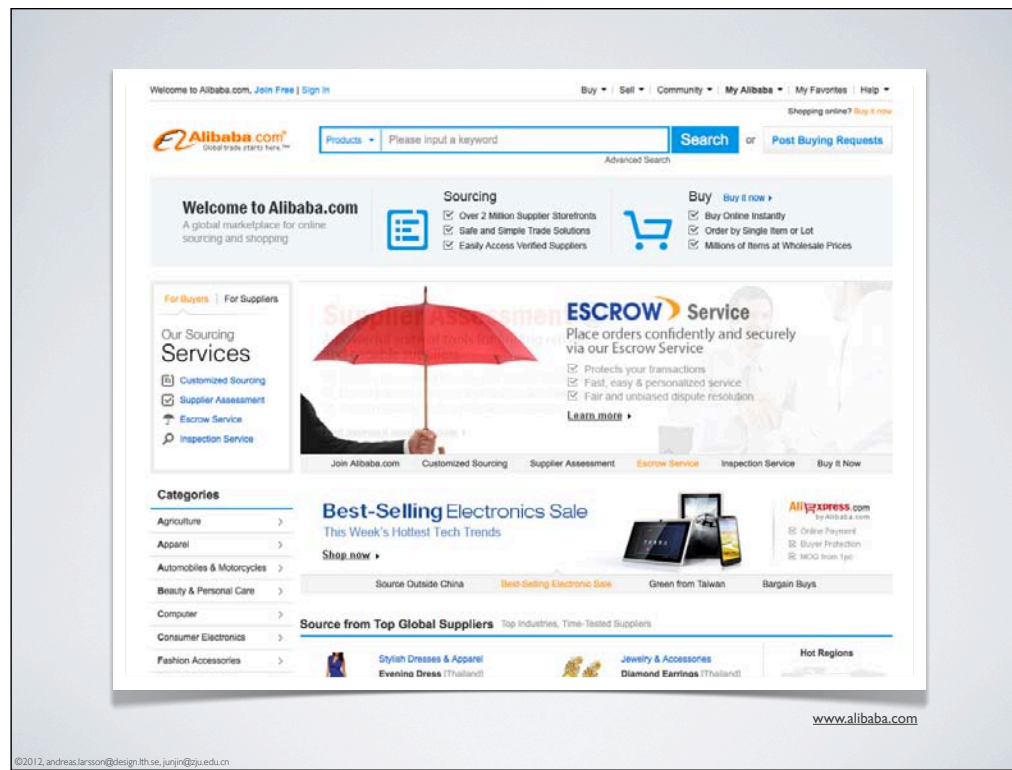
Welcome to Alibaba.com, Join Free | Sign In

Buy ▾ | Sell ▾ | Community ▾ | My Alibaba ▾ | My Favorites | Help ▾

Shopping online? Buy it now

Alibaba.com Global trade starts here.™

Products ▾ Please input a keyword

Search or Post Buying Requests

Advanced Search

Welcome to Alibaba.com

A global marketplace for online sourcing and shopping

Sourcing

Over 2 Million Supplier Storefronts

Safe and Simple Trade Solutions

Easily Access Verified Suppliers

Buy Buy it now ▸

Buy Online Instantly

Order by Single Item or Lot

Millions of Items at Wholesale Prices

For Buyers | For Suppliers

Our Sourcing Services

Customized Sourcing

Supplier Assessment

Escrow Service

Inspection Service

ESCROW Service

Place orders confidently and securely via our Escrow Service

Protects your transactions

Fast, easy & personalized service

Fair and unbiased dispute resolution

Learn more ▸

Join Alibaba.com | Customized Sourcing | Supplier Assessment | Escrow Service | Inspection Service | Buy It Now

Categories

Agriculture

Apparel

Automobiles & Motorcycles

Beauty & Personal Care

Computer

Consumer Electronics

Fashion Accessories

Best-Selling Electronics Sale

This Week's Hottest Tech Trends

Shop now ▸

AliExpress.com by Alibaba.com

Online Payment

Buyer Protection

MOQ from 1pc

Source Outside China | Best-Selling Electronic Sale | Green from Taiwan | Bargain Buys

Source from Top Global Suppliers Top Industries, Time-Tested Suppliers

Stylish Dresses & Apparel

Evening Dress (Thailand)

Jewelry & Accessories

Diamond Earrings (Thailand)

Hot Regions

www.alibaba.com

©2012, andreas.larsson@design.lth.se, junjin@zju.edu.cn